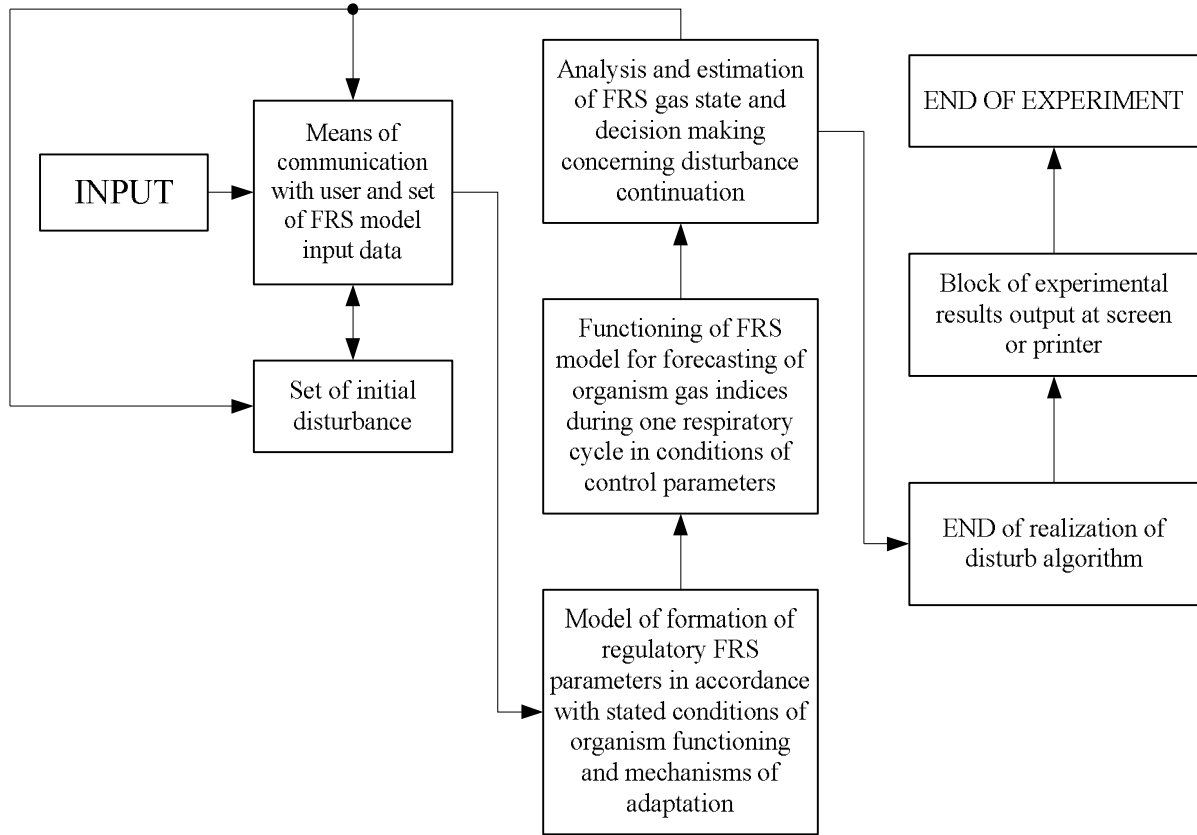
INPUT

Means of communication with user and set of FRS model input data

Set of initial disturbance

Model of formation of regulatory FRS parameters in accordance with stated conditions of organism functioning and mechanisms of adaptation

Functioning of FRS model for forecasting of organism gas indices during one respiratory cycle in conditions of control parameters

Analysis and estimation of FRS gas state and decision making concerning disturbance continuation

END of realization of disturb algorithm

Block of experimental results output at screen or printer

END OF EXPERIMENT